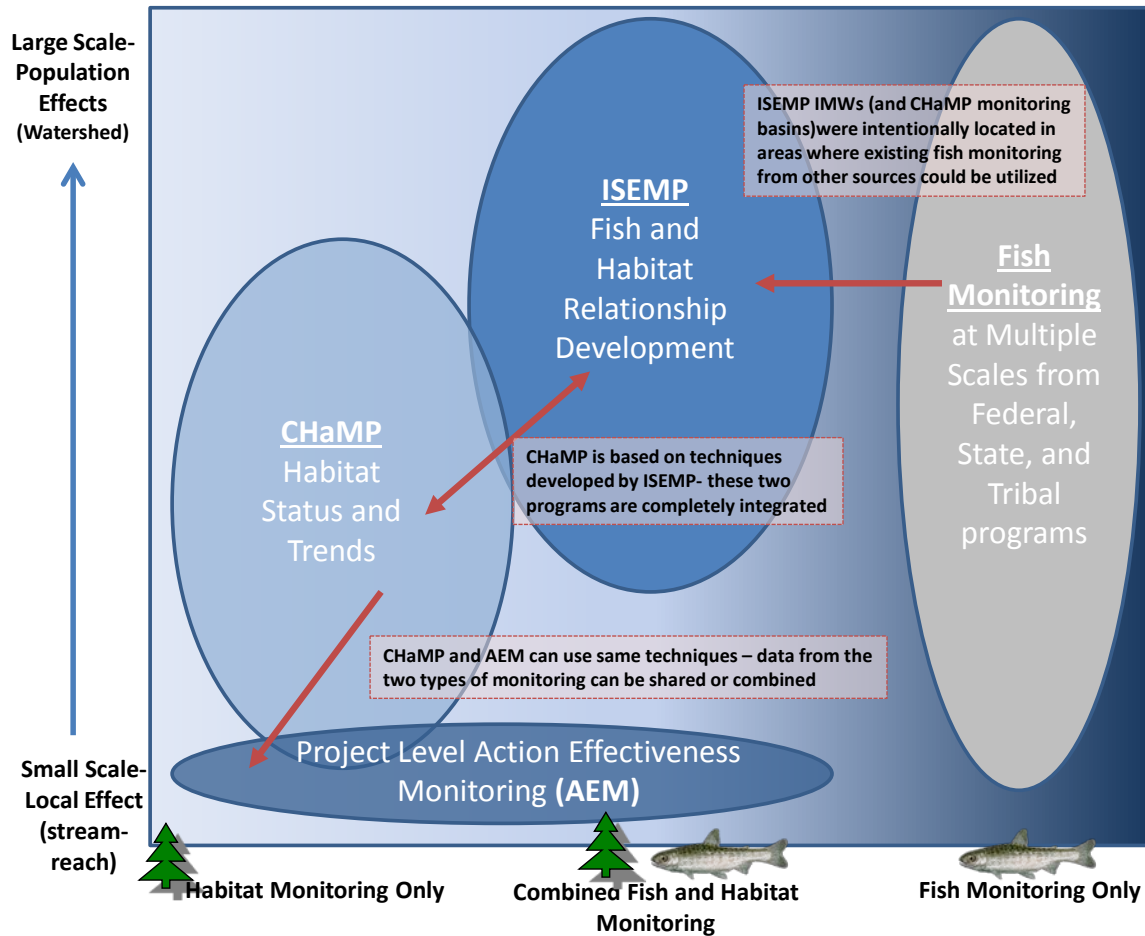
Large Scale-Population Effects (Watershed)

ISEMP IMWs (and CHaMP monitoring basins)were intentionally located in areas where existing fish monitoring from other sources could be utilized

ISEMP
Fish and Habitat Relationship Development

Fish Monitoring
at Multiple Scales from Federal, State, and Tribal programs

CHaMP
Habitat Status and Trends

CHaMP is based on techniques developed by ISEMP- these two programs are completely integrated

CHaMP and AEM can use same techniques – data from the two types of monitoring can be shared or combined

Project Level Action Effectiveness Monitoring (AEM)

Small Scale-Local Effect (stream-reach)

Habitat Monitoring Only

Combined Fish and Habitat Monitoring

Fish Monitoring Only